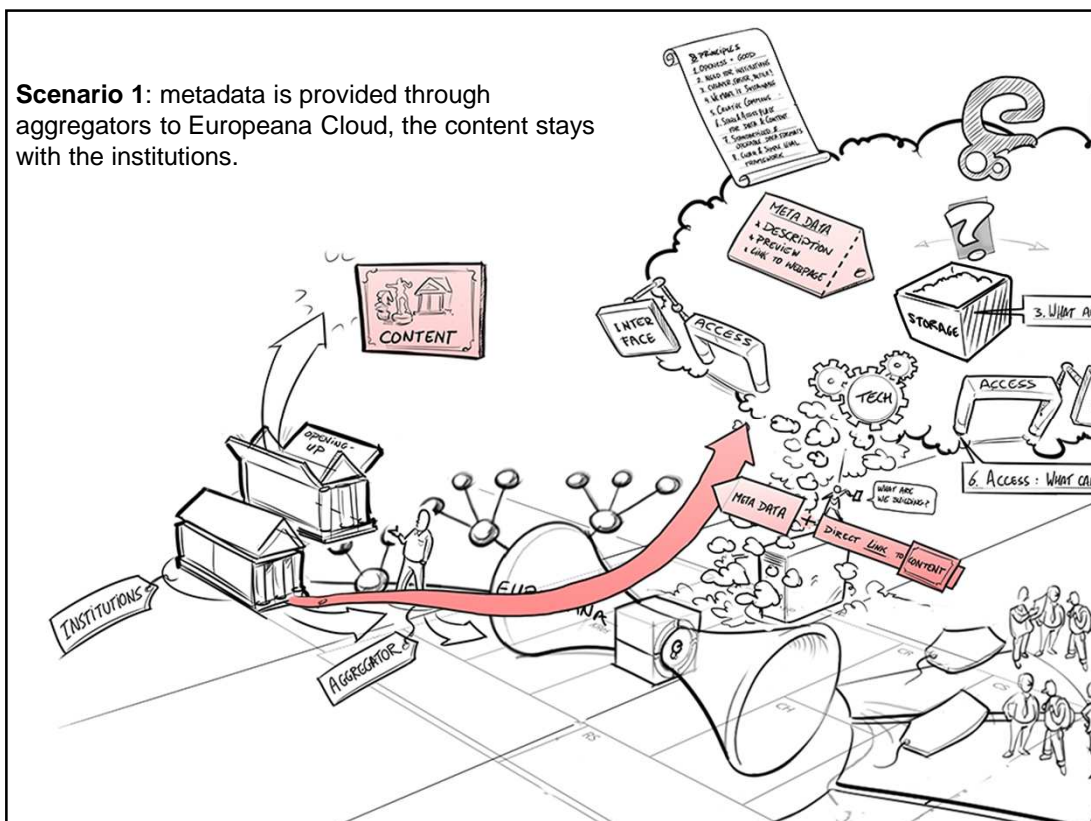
**Scenario 1**: metadata is provided through aggregators to Europeana Cloud, the content stays with the institutions.

8 PRINCIPLES
1. OPENNESS = GOOD
2. NEED FOR INCENTIVES
3. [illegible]
4. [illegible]
5. CREATIVE COMMONS
6. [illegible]
7. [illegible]
8. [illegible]

META DATA
+ DESCRIPTION
+ PREVIEW
+ LINK TO WEBPAGE

CONTENT

INTER FACE

ACCESS

STORAGE

3. WHAT A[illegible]

TECH

ACCESS

6. ACCESS : WHAT CA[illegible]

OPENING UP

META DATA

WHAT ARE WE BUILDING?

DIRECT LINK TO CONTENT

INSTITUTIONS

AGGREGATOR

EU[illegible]NA